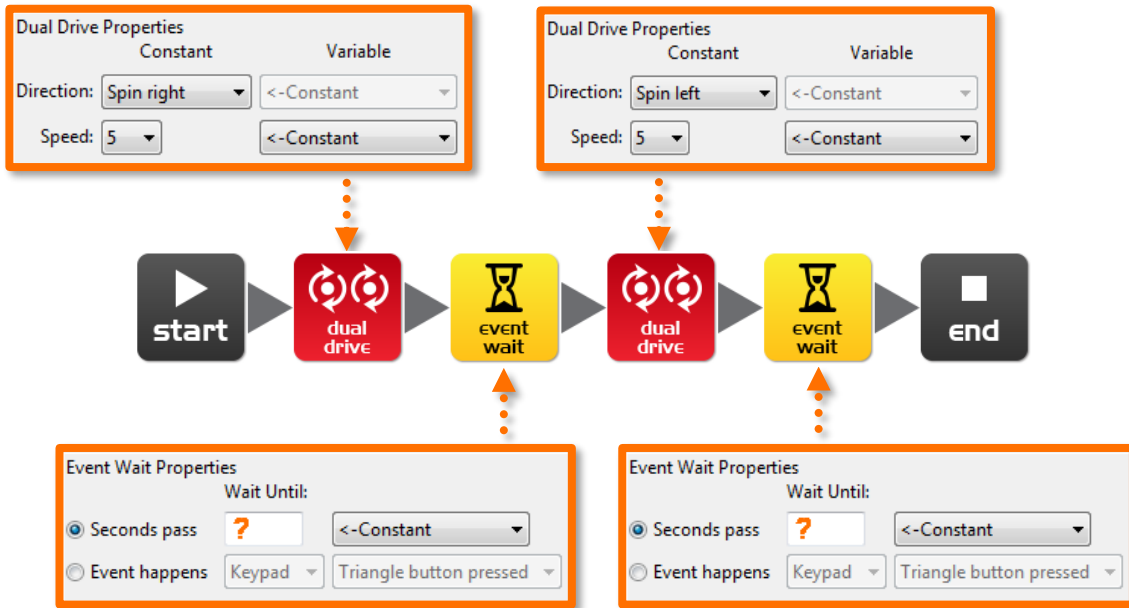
Dual Drive Properties
Constant Variable
Direction: Spin right <-Constant
Speed: 5 <-Constant

Dual Drive Properties
Constant Variable
Direction: Spin left <-Constant
Speed: 5 <-Constant

start
dual drive
event wait
dual drive
event wait
end

Event Wait Properties
Wait Until:
Seconds pass ? <-Constant
Event happens Keypad Triangle button pressed

Event Wait Properties
Wait Until:
Seconds pass ? <-Constant
Event happens Keypad Triangle button pressed